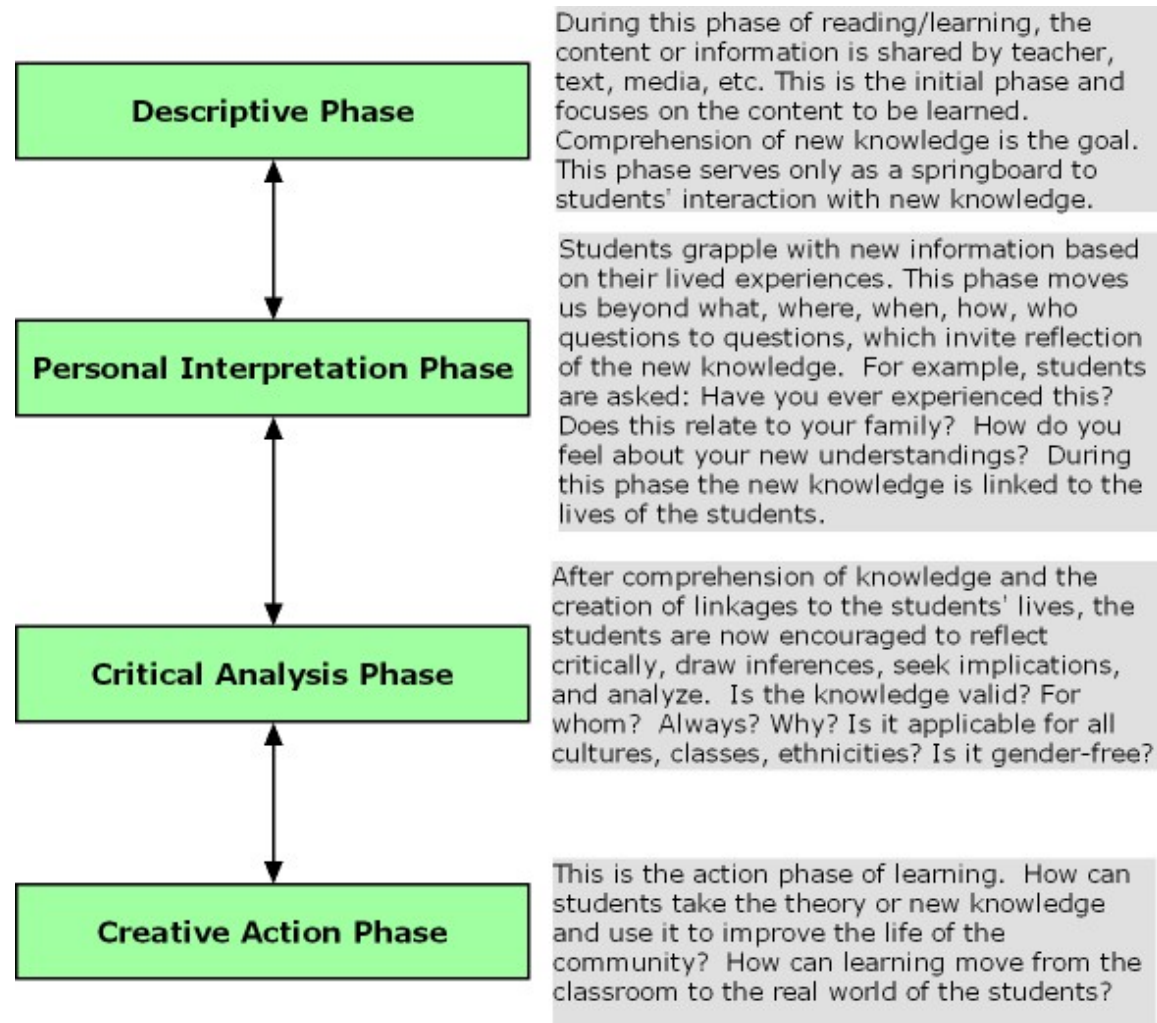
Descriptive Phase

During this phase of reading/learning, the content or information is shared by teacher, text, media, etc. This is the initial phase and focuses on the content to be learned. Comprehension of new knowledge is the goal. This phase serves only as a springboard to students' interaction with new knowledge.

Personal Interpretation Phase

Students grapple with new information based on their lived experiences. This phase moves us beyond what, where, when, how, who questions to questions, which invite reflection of the new knowledge. For example, students are asked: Have you ever experienced this? Does this relate to your family? How do you feel about your new understandings? During this phase the new knowledge is linked to the lives of the students.

Critical Analysis Phase

After comprehension of knowledge and the creation of linkages to the students' lives, the students are now encouraged to reflect critically, draw inferences, seek implications, and analyze. Is the knowledge valid? For whom? Always? Why? Is it applicable for all cultures, classes, ethnicities? Is it gender-free?

Creative Action Phase

This is the action phase of learning. How can students take the theory or new knowledge and use it to improve the life of the community? How can learning move from the classroom to the real world of the students?